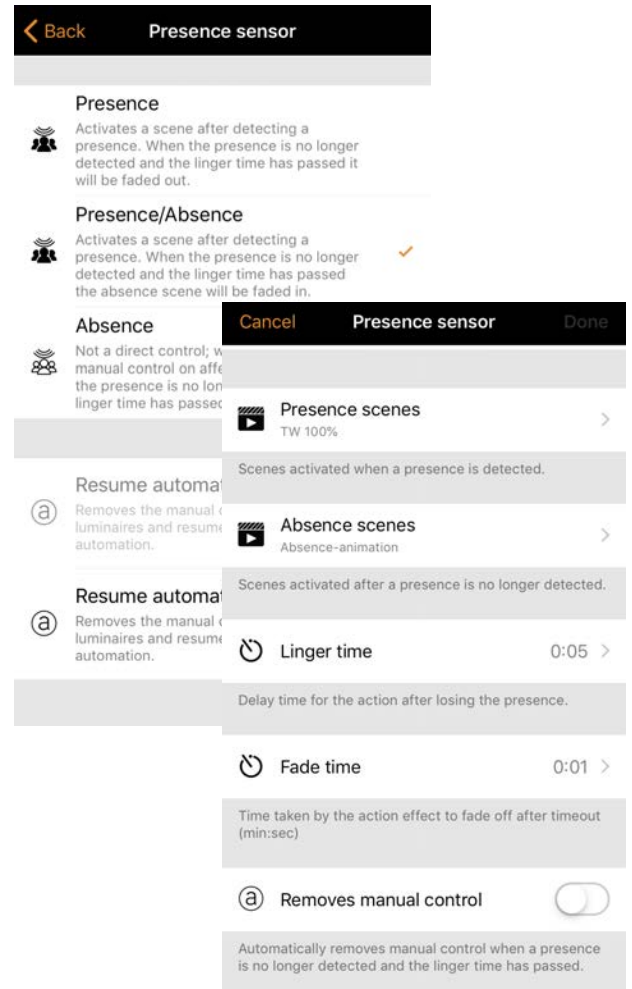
Back Presence sensor

Presence
Activates a scene after detecting a presence. When the presence is no longer detected and the linger time has passed it will be faded out.

Presence/Absence
Activates a scene after detecting a presence. When the presence is no longer detected and the linger time has passed the absence scene will be faded in.

Absence
Not a direct control; w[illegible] manual control on affe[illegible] the presence is no lon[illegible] linger time has passed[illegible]

Resume automa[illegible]
Removes the manual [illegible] luminaires and resume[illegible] automation.

Resume automa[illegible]
Removes the manual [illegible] luminaires and resume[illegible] automation.

Cancel Presence sensor Done

Presence scenes
TW 100%

Scenes activated when a presence is detected.

Absence scenes
Absence-animation

Scenes activated after a presence is no longer detected.

Linger time 0:05

Delay time for the action after losing the presence.

Fade time 0:01

Time taken by the action effect to fade off after timeout (min:sec)

Removes manual control

Automatically removes manual control when a presence is no longer detected and the linger time has passed.